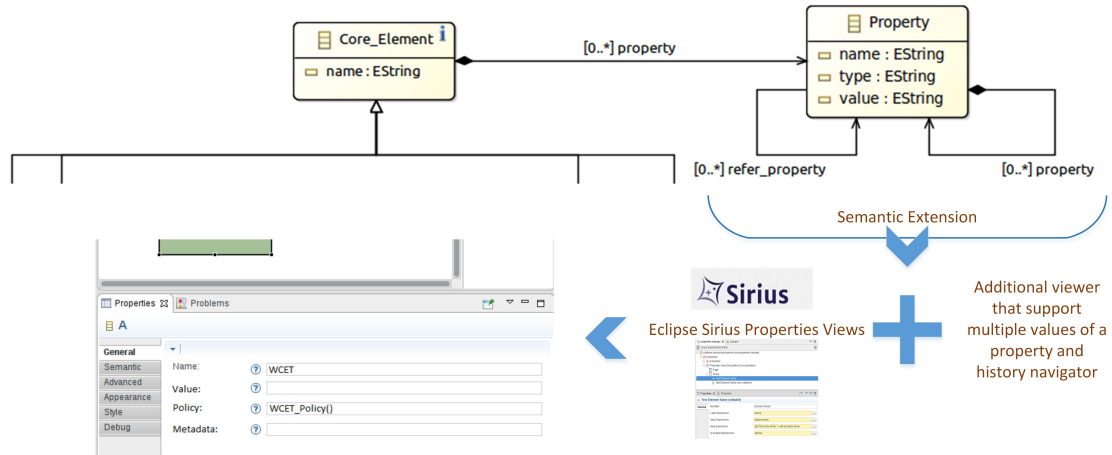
Core_Element

name : EString

[0..*] property

Property

name : EString

type : EString

value : EString

[0..*] refer_property

[0..*] property

Semantic Extension

Sirius

Eclipse Sirius Properties Views

Additional viewer that support multiple values of a property and history navigator

Properties

Problems

A

General

Semantic

Advanced

Appearance

Style

Debug

Name:

WCET

Value:

Policy:

WCET_Policy()

Metadata: